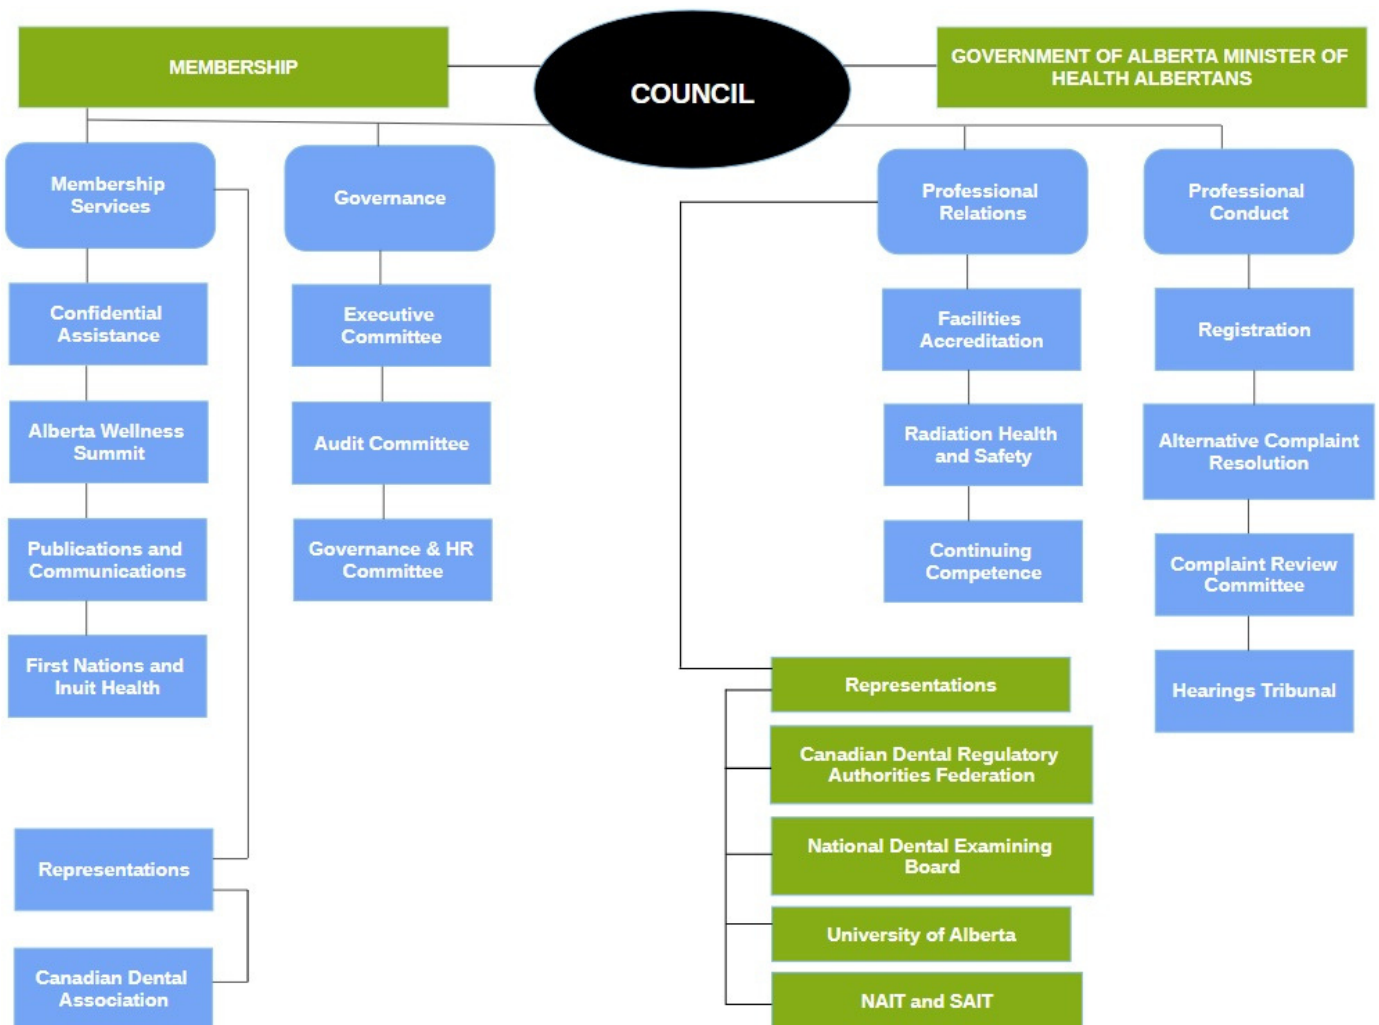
MEMBERSHIP

COUNCIL

GOVERNMENT OF ALBERTA MINISTER OF HEALTH ALBERTANS

Membership Services

Confidential Assistance

Alberta Wellness Summit

Publications and Communications

First Nations and Inuit Health

Representations

Canadian Dental Association

Governance

Executive Committee

Audit Committee

Governance & HR Committee

Professional Relations

Facilities Accreditation

Radiation Health and Safety

Continuing Competence

Representations

Canadian Dental Regulatory Authorities Federation

National Dental Examining Board

University of Alberta

NAIT and SAIT

Professional Conduct

Registration

Alternative Complaint Resolution

Complaint Review Committee

Hearings Tribunal